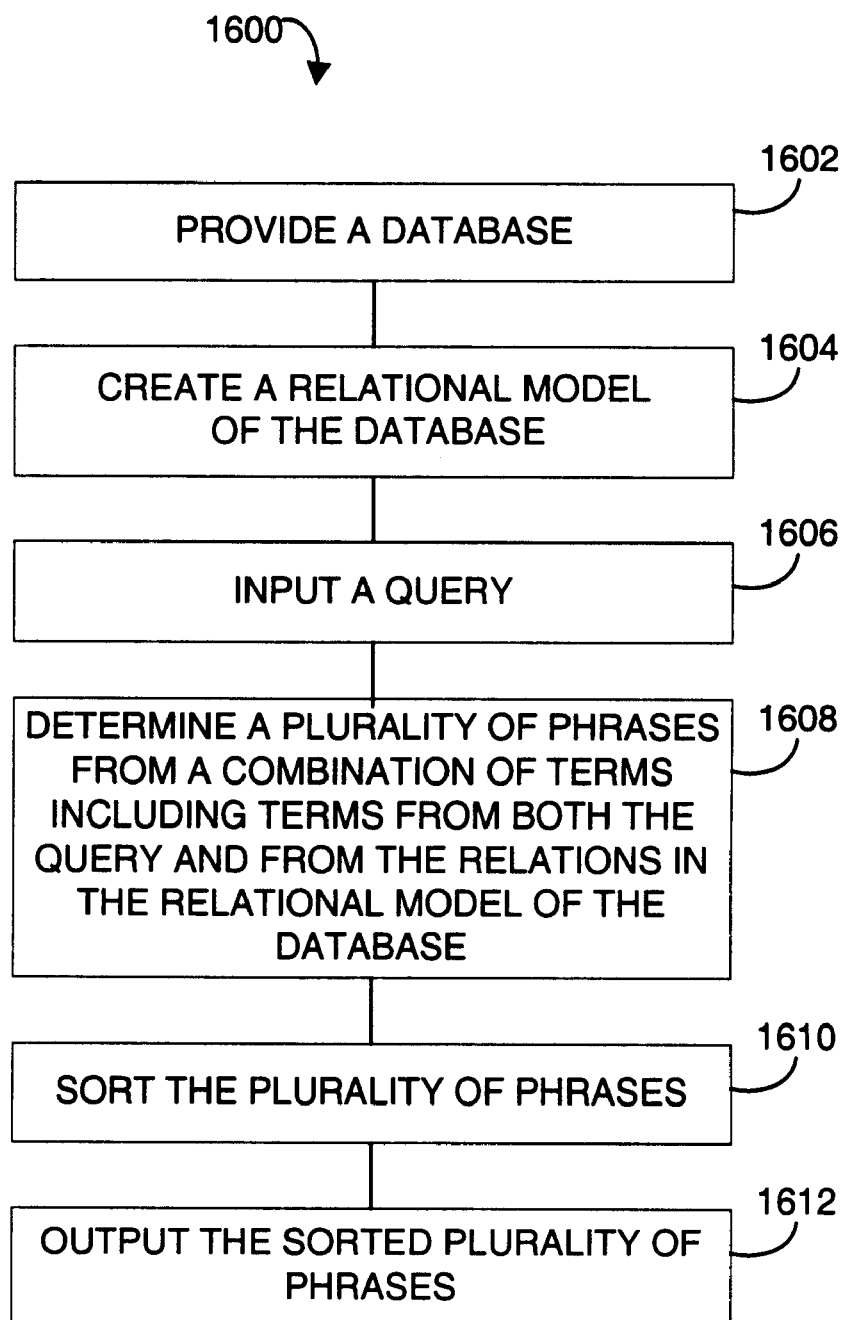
1600

1602
PROVIDE A DATABASE

1604
CREATE A RELATIONAL MODEL OF THE DATABASE

1606
INPUT A QUERY

1608
DETERMINE A PLURALITY OF PHRASES FROM A COMBINATION OF TERMS INCLUDING TERMS FROM BOTH THE QUERY AND FROM THE RELATIONS IN THE RELATIONAL MODEL OF THE DATABASE

1610
SORT THE PLURALITY OF PHRASES

1612
OUTPUT THE SORTED PLURALITY OF PHRASES